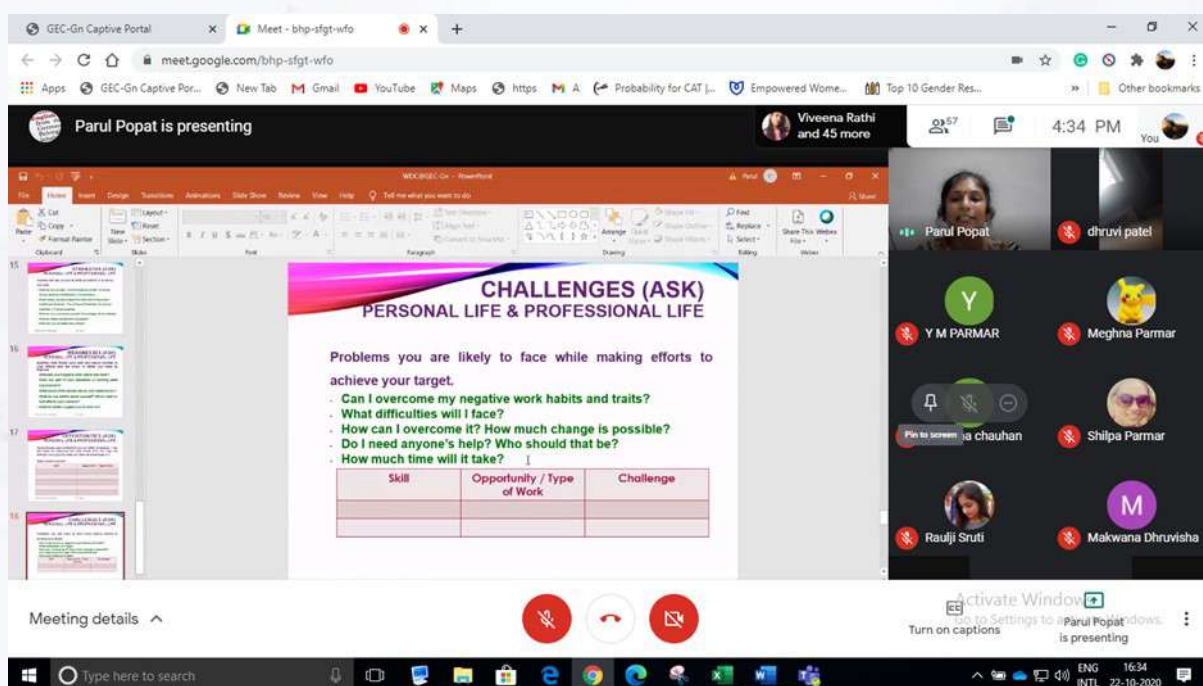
GEC-Gn Captive Portal × Meet - bhp-sfgt-wfo × +

meet.google.com/bhp-sfgt-wfo

Apps GEC-Gn Captive Por... New Tab Gmail YouTube Maps https A Probability for CAT |... Empowered Wome... Top 10 Gender Res... Other bookmarks

Parul Popat is presenting

Viveena Rathi and 45 more

57

4:34 PM

You

WDC@GEC-Gn - PowerPoint

File Home Insert Design Transitions Animations Slide Show Review View Help Tell me what you want to do

15

16

17

18

CHALLENGES (ASK)
PERSONAL LIFE & PROFESSIONAL LIFE

Problems you are likely to face while making efforts to achieve your target.

- Can I overcome my negative work habits and traits?
- What difficulties will I face?
- How can I overcome it? How much change is possible?
- Do I need anyone's help? Who should that be?
- How much time will it take?

| Skill | Opportunity / Type of Work | Challenge |
|---|---|---|
| | | |
| | | |

Parul Popat

dhruvi patel

Y

Y M PARMAR

Meghna Parmar

Pin to screen

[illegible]a chauhan

Shilpa Parmar

Raulji Sruti

M

Makwana Dhruvisha

Meeting details

Turn on captions

Parul Popat is presenting

Activate Windows
Go to Settings to activate Windows.

Type here to search

ENG INTL 16:34 22-10-2020